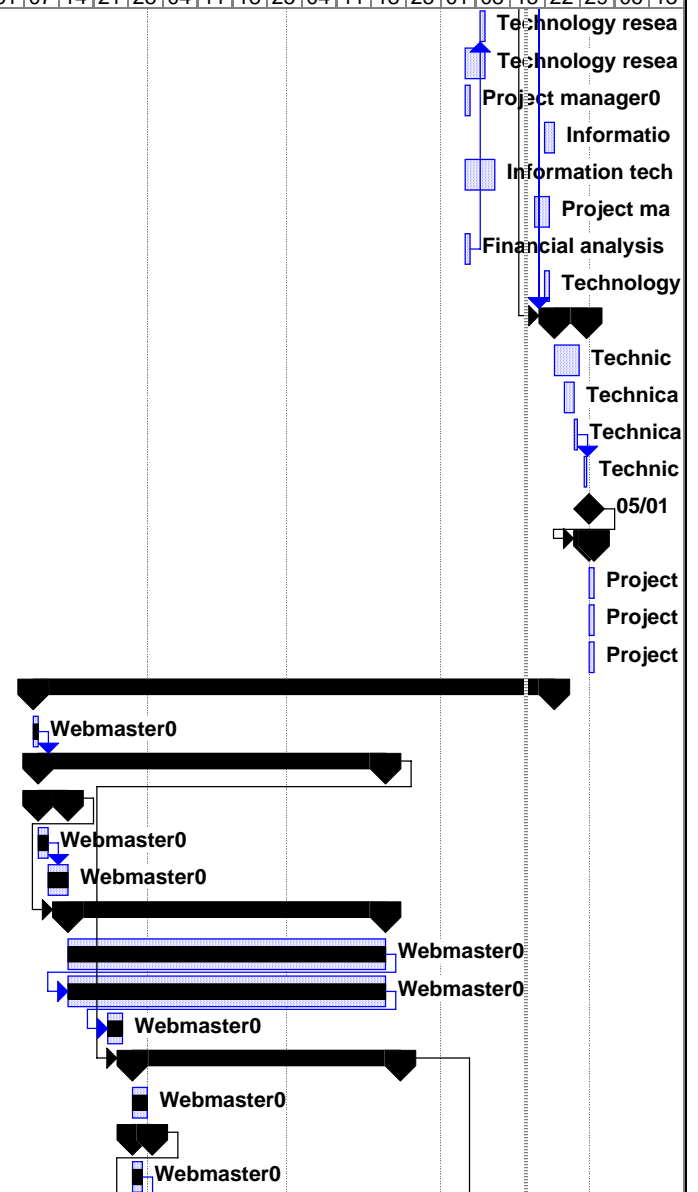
31 07 14 21 28 04 11 18 25 04 11 18 25 01 08 15 22 29 06 13

Technology resea
Technology resea
Project manager0
Informatio
Information tech
Project ma
Financial analysis
Technology
Technic
Technica
Technica
Technic
05/01
Project
Project
Project
Webmaster0
Webmaster0
Webmaster0
Webmaster0
Webmaster0
Webmaster0
Webmaster0
Webmaster0